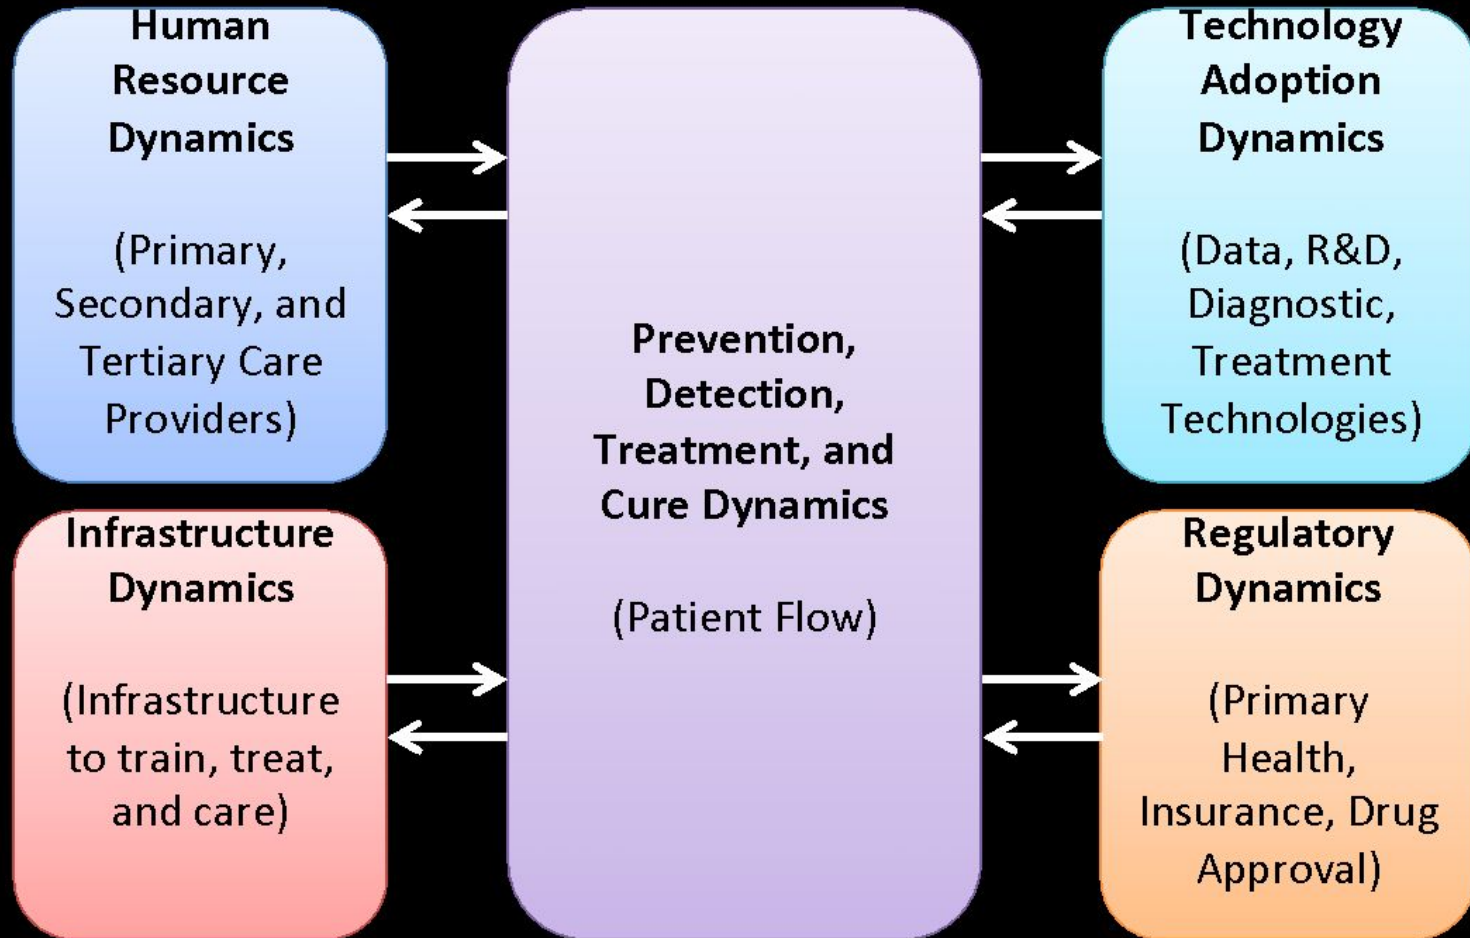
Human Resource Dynamics

(Primary, Secondary, and Tertiary Care Providers)

Prevention, Detection, Treatment, and Cure Dynamics

(Patient Flow)

Technology Adoption Dynamics

(Data, R&D, Diagnostic, Treatment Technologies)

Infrastructure Dynamics

(Infrastructure to train, treat, and care)

Regulatory Dynamics

(Primary Health, Insurance, Drug Approval)